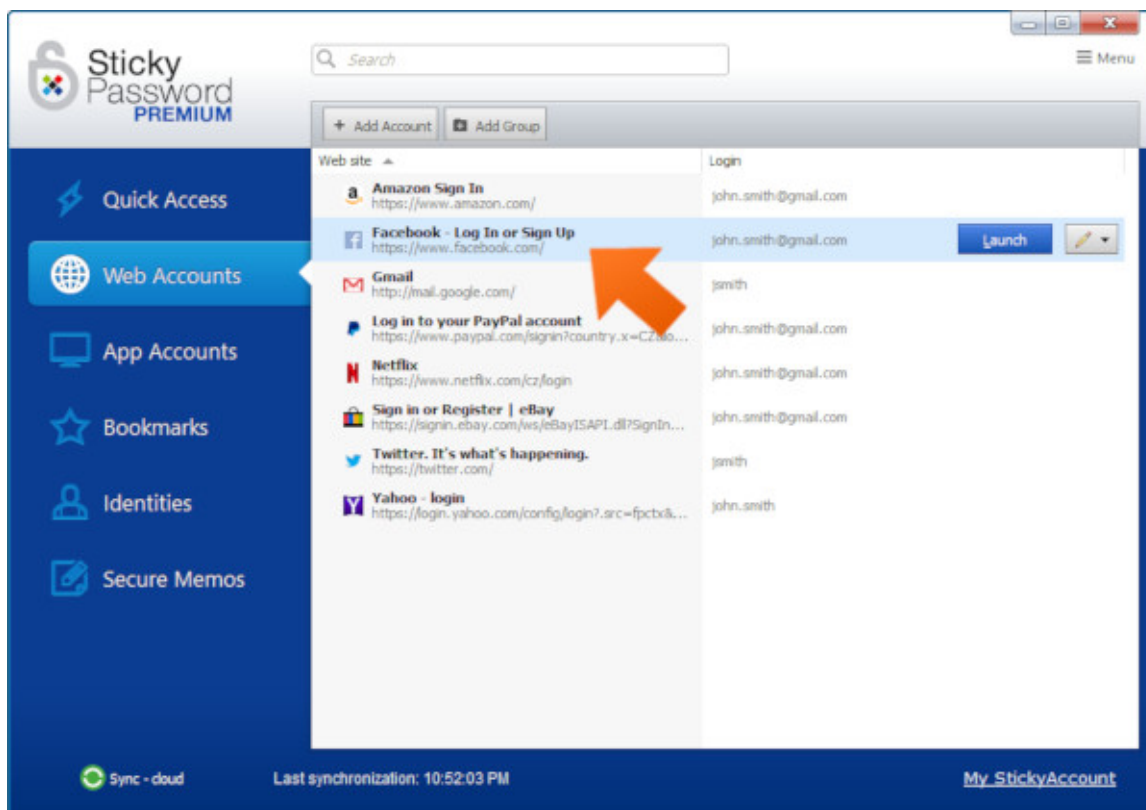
Sticky Password PREMIUM

Search

Menu

+ Add Account

Add Group

Quick Access

Web Accounts

App Accounts

Bookmarks

Identities

Secure Memos

| Web site | Login |
|---|---|
| Amazon Sign In https://www.amazon.com/ | john.smith@gmail.com |
| Facebook - Log In or Sign Up https://www.facebook.com/ | john.smith@gmail.com |
| Gmail http://mail.google.com/ | jsmith |
| Log in to your PayPal account https://www.paypal.com/signin?country.x=CZ&lo... | john.smith@gmail.com |
| Netflix https://www.netflix.com/cz/login | john.smith@gmail.com |
| Sign in or Register \| eBay https://signin.ebay.com/ws/eBayISAPI.dll?SignIn... | john.smith@gmail.com |
| Twitter. It's what's happening. https://twitter.com/ | jsmith |
| Yahoo - login https://login.yahoo.com/config/login?.src=fpctx&... | john.smith |

Launch

Sync - cloud

Last synchronization: 10:52:03 PM

My StickyAccount